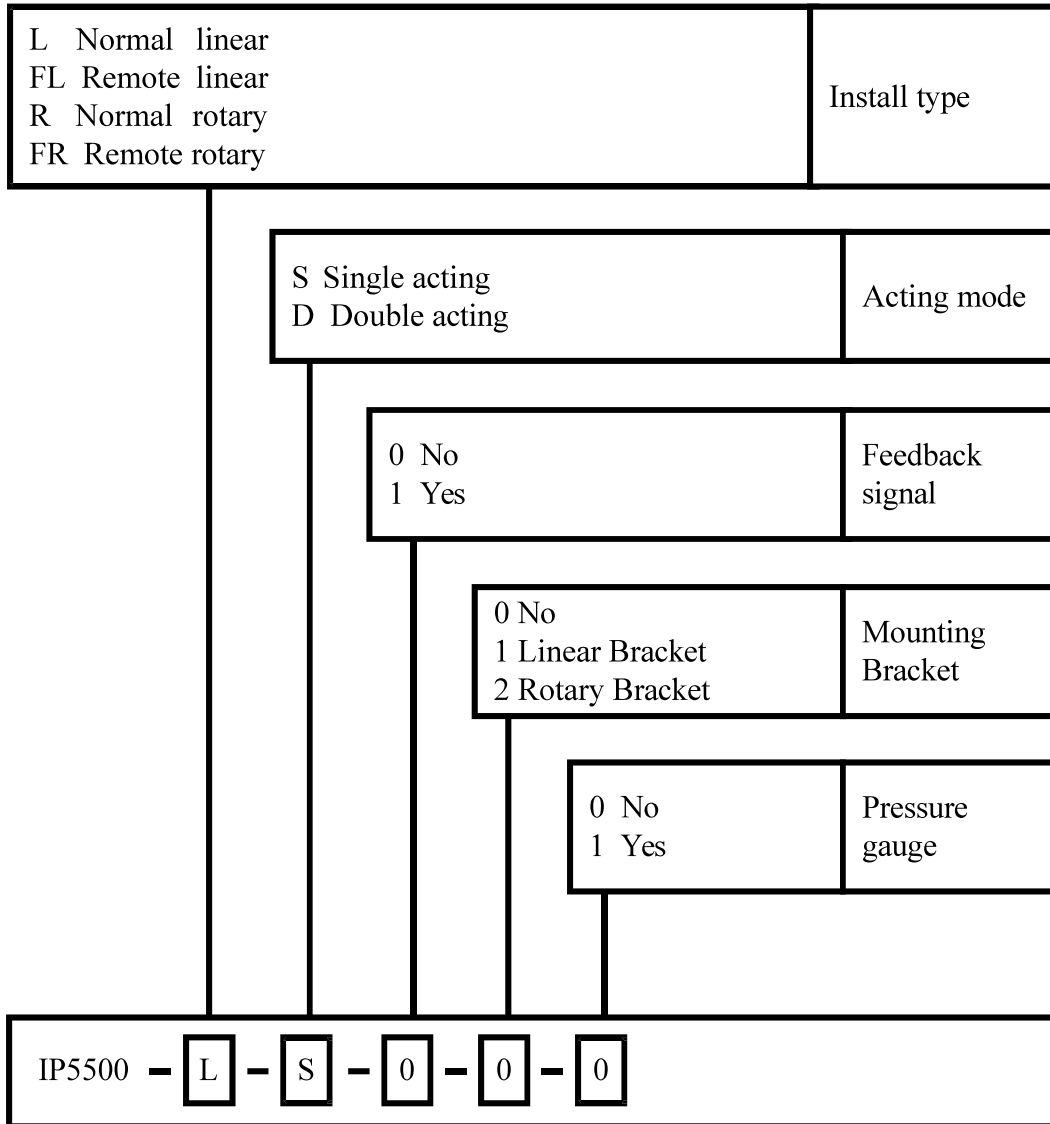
L Normal linear
FL Remote linear
R Normal rotary
FR Remote rotary

Install type

S Single acting
D Double acting

Acting mode

0 No
1 Yes

Feedback signal

0 No
1 Linear Bracket
2 Rotary Bracket

Mounting Bracket

0 No
1 Yes

Pressure gauge

IP5500 – L – S – 0 – 0 – 0